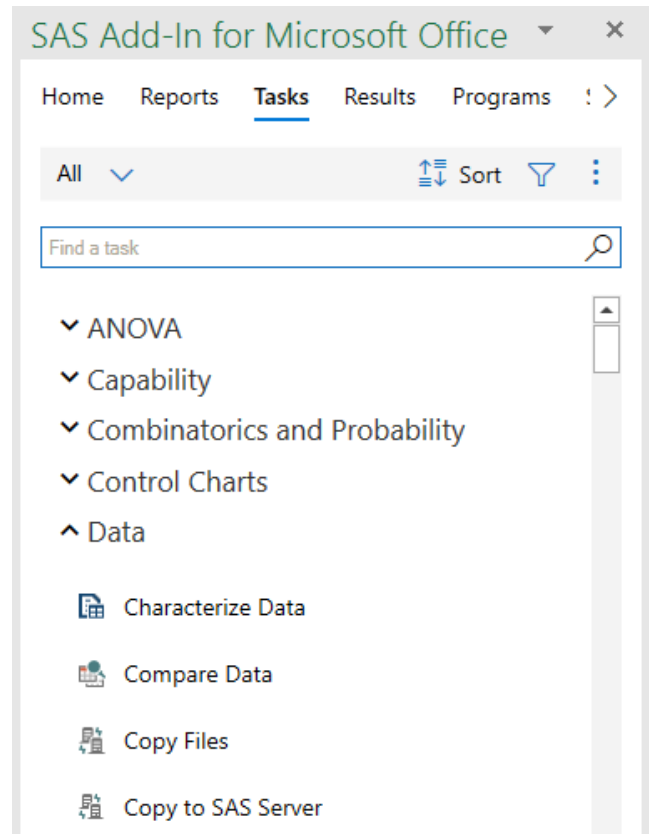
SAS Add-In for Microsoft Office

Home Reports Tasks Results Programs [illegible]

All

Sort

Find a task

ANOVA

Capability

Combinatorics and Probability

Control Charts

Data

Characterize Data

Compare Data

Copy Files

Copy to SAS Server